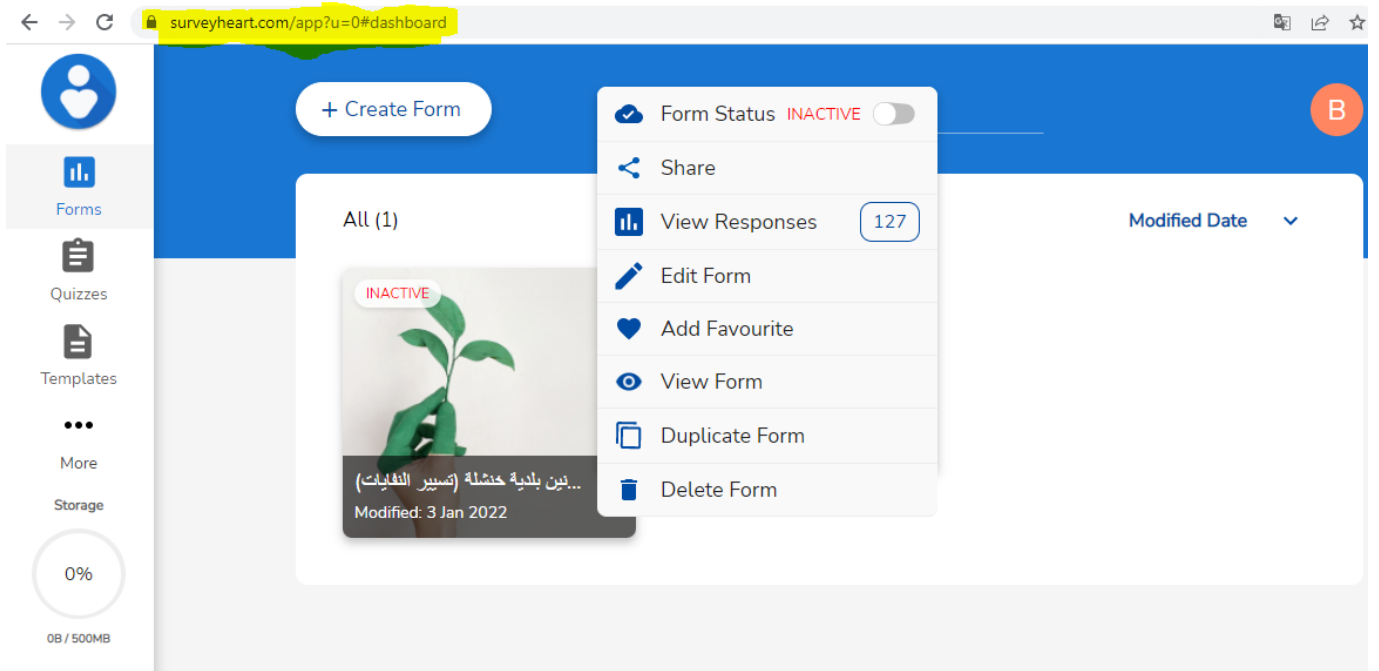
surveyheart.com/app?u=0#dashboard

Forms

Quizzes

Templates

More

Storage

0%

0B / 500MB

+ Create Form

B

All (1)

Modified Date

INACTIVE

...ين بلدية خنشلة (تسيير النفايات)

Modified: 3 Jan 2022

Form Status INACTIVE

Share

View Responses 127

Edit Form

Add Favourite

View Form

Duplicate Form

Delete Form